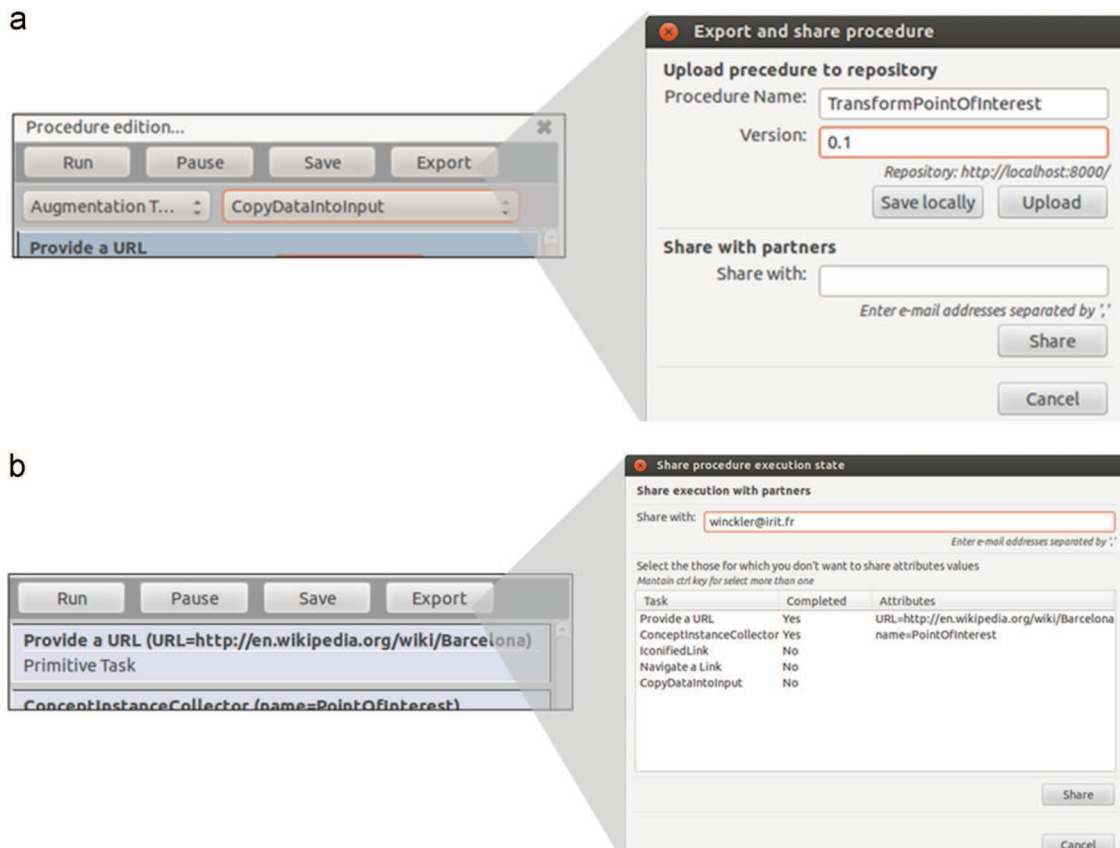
a

Procedure edition...

Run Pause Save Export

Augmentation T... CopyDataIntoInput

Provide a URL

Export and share procedure

Upload precedure to repository

Procedure Name: TransformPointOfInterest

Version: 0.1

Repository: http://localhost:8000/

Save locally Upload

Share with partners

Share with:

Enter e-mail addresses separated by ','

Share

Cancel

b

Run Pause Save Export

Provide a URL (URL=http://en.wikipedia.org/wiki/Barcelona)

Primitive Task

ConceptInstanceCollector (name=PointOfInterest)

Share procedure execution state

Share execution with partners

Share with: winckler@irit.fr

Enter e-mail addresses separated by ','

Select the those for which you don't want to share attributes values

Mantain ctrl key for select more than one

| Task | Completed | Attributes |
|---|---|---|
| Provide a URL | Yes | URL=http://en.wikipedia.org/wiki/Barcelona |
| ConceptInstanceCollector | Yes | name=PointOfInterest |
| IconifiedLink | No | |
| Navigate a Link | No | |
| CopyDataIntoInput | No | |

Share

Cancel